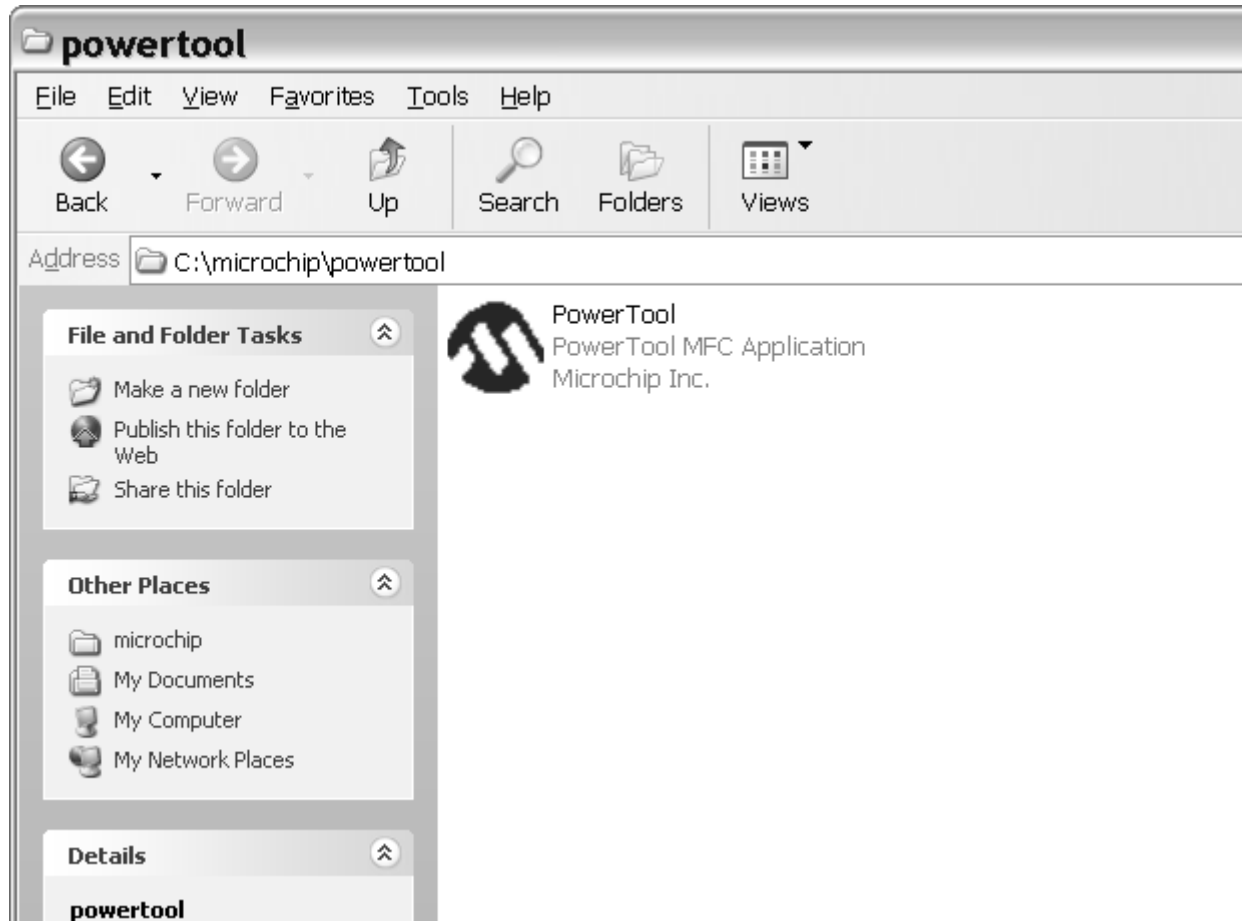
powertool

File Edit View Favorites Tools Help

Back Forward Up Search Folders Views

Address C:\microchip\powertool

File and Folder Tasks

Make a new folder
Publish this folder to the Web
Share this folder

Other Places

microchip
My Documents
My Computer
My Network Places

Details

powertool

PowerTool
PowerTool MFC Application
Microchip Inc.